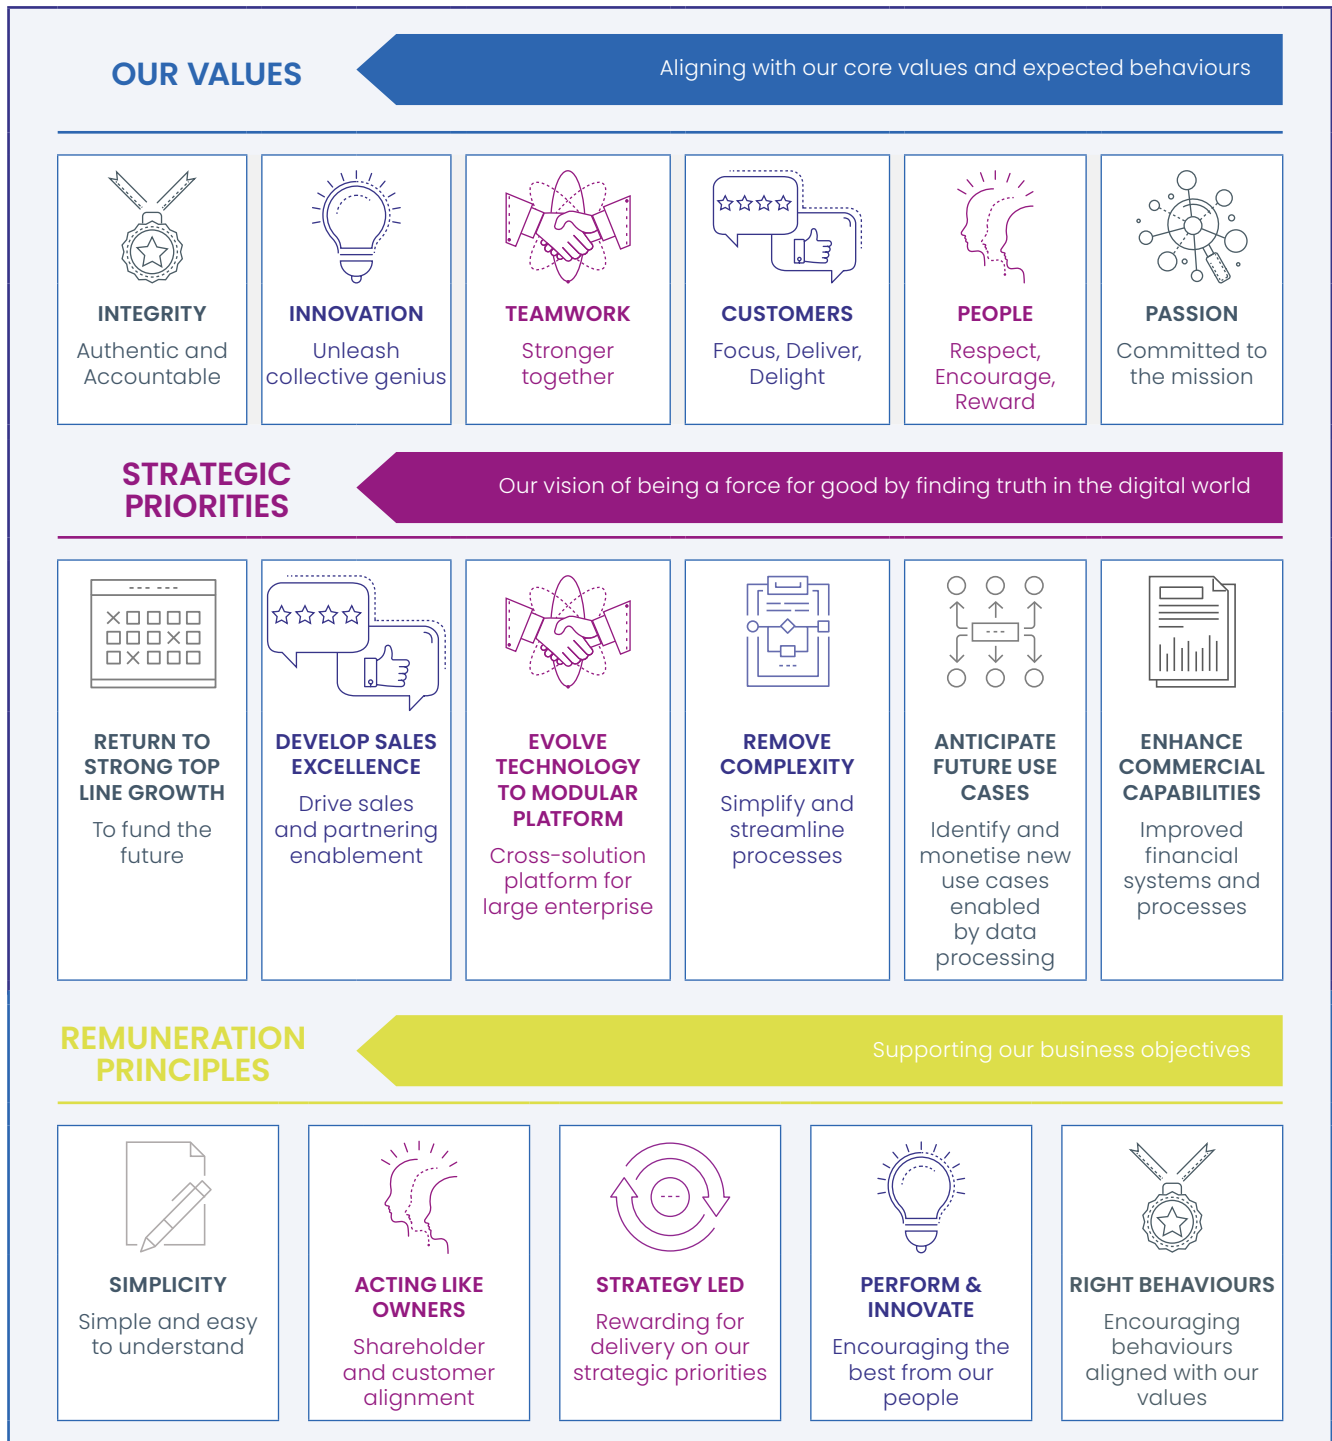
OUR VALUES

Aligning with our core values and expected behaviours

INTEGRITY
Authentic and Accountable

INNOVATION
Unleash collective genius

TEAMWORK
Stronger together

CUSTOMERS
Focus, Deliver, Delight

PEOPLE
Respect, Encourage, Reward

PASSION
Committed to the mission

STRATEGIC PRIORITIES

Our vision of being a force for good by finding truth in the digital world

RETURN TO STRONG TOP LINE GROWTH
To fund the future

DEVELOP SALES EXCELLENCE
Drive sales and partnering enablement

EVOLVE TECHNOLOGY TO MODULAR PLATFORM
Cross-solution platform for large enterprise

REMOVE COMPLEXITY
Simplify and streamline processes

ANTICIPATE FUTURE USE CASES
Identify and monetise new use cases enabled by data processing

ENHANCE COMMERCIAL CAPABILITIES
Improved financial systems and processes

REMUNERATION PRINCIPLES

Supporting our business objectives

SIMPLICITY
Simple and easy to understand

ACTING LIKE OWNERS
Shareholder and customer alignment

STRATEGY LED
Rewarding for delivery on our strategic priorities

PERFORM & INNOVATE
Encouraging the best from our people

RIGHT BEHAVIOURS
Encouraging behaviours aligned with our values